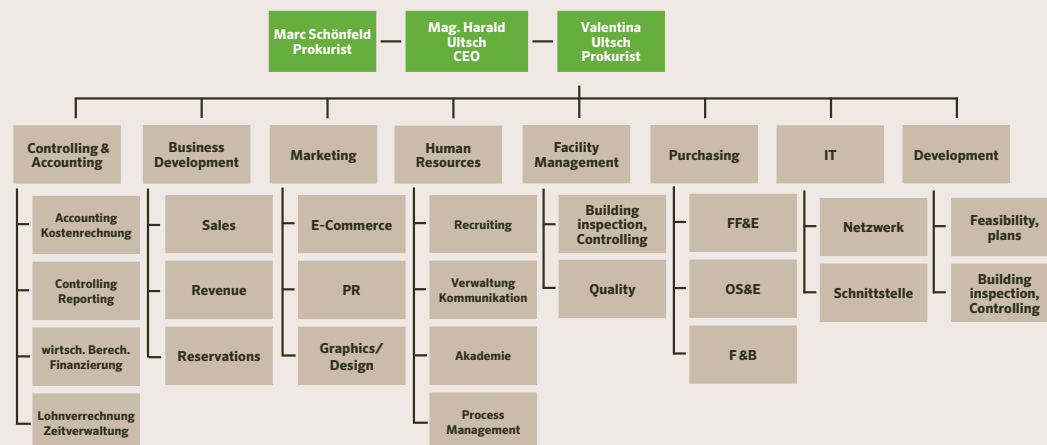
Marc Schönfeld
Prokurist

Mag. Harald
Ultsch
CEO

Valentina
Ultsch
Prokurist

Controlling & Accounting

Accounting Kostenrechnung

Controlling Reporting

wirtsch. Berech. Finanzierung

Lohnverrechnung Zeitverwaltung

Business Development

Sales

Revenue

Reservations

Marketing

E-Commerce

PR

Graphics/ Design

Human Resources

Recruiting

Verwaltung Kommunikation

Akademie

Process Management

Facility Management

Building inspection, Controlling

Quality

Purchasing

FF&E

OS&E

F&B

IT

Netzwerk

Schnittstelle

Development

Feasibility, plans

Building inspection, Controlling